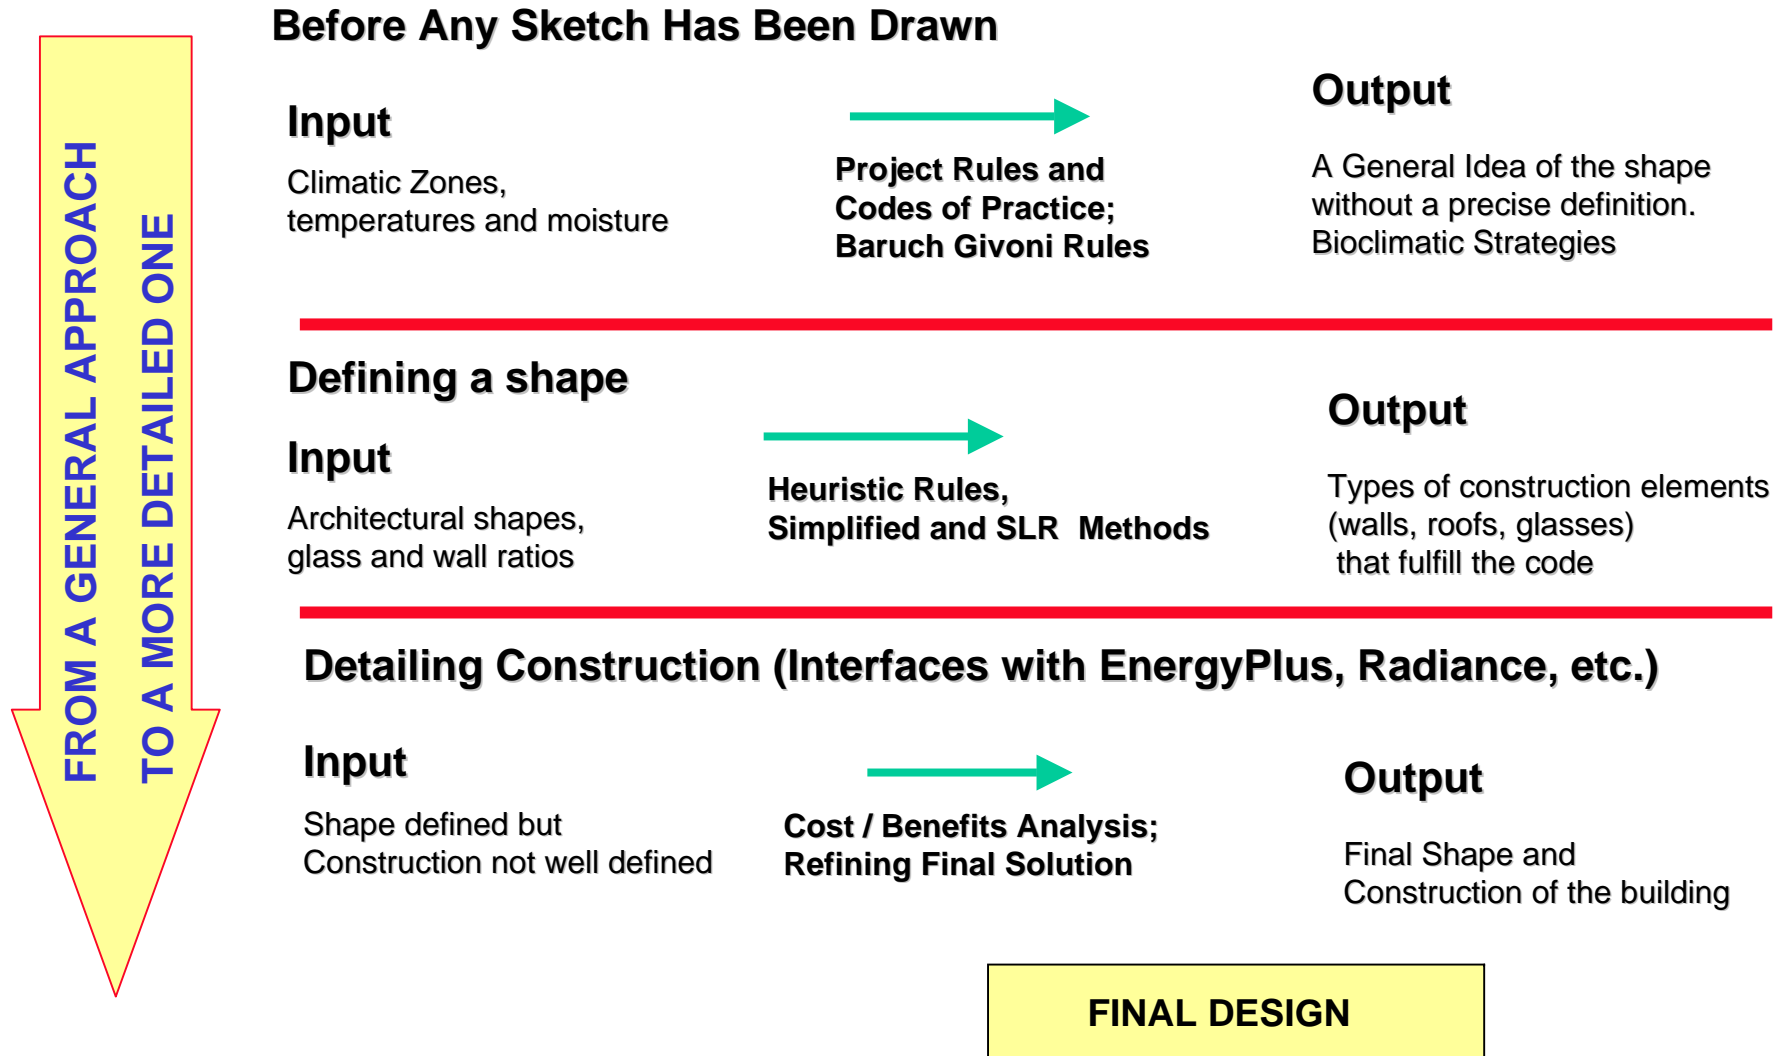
FROM A GENERAL APPROACH
TO A MORE DETAILED ONE

Before Any Sketch Has Been Drawn

Input

Climatic Zones, temperatures and moisture

Project Rules and Codes of Practice; Baruch Givoni Rules

Output

A General Idea of the shape without a precise definition. Bioclimatic Strategies

Defining a shape

Input

Architectural shapes, glass and wall ratios

Heuristic Rules, Simplified and SLR Methods

Output

Types of construction elements (walls, roofs, glasses) that fulfill the code

Detailing Construction (Interfaces with EnergyPlus, Radiance, etc.)

Input

Shape defined but Construction not well defined

Cost / Benefits Analysis; Refining Final Solution

Output

Final Shape and Construction of the building

FINAL DESIGN